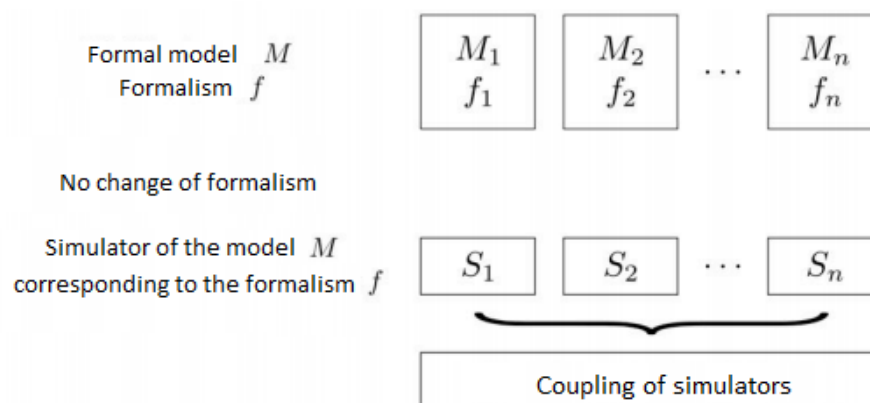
Formal model $M$
Formalism $f$

$M_1$ $f_1$

$M_2$ $f_2$

$\cdots$

$M_n$ $f_n$

No change of formalism

Simulator of the model $M$ corresponding to the formalism $f$

$S_1$

$S_2$

$\cdots$

$S_n$

Coupling of simulators